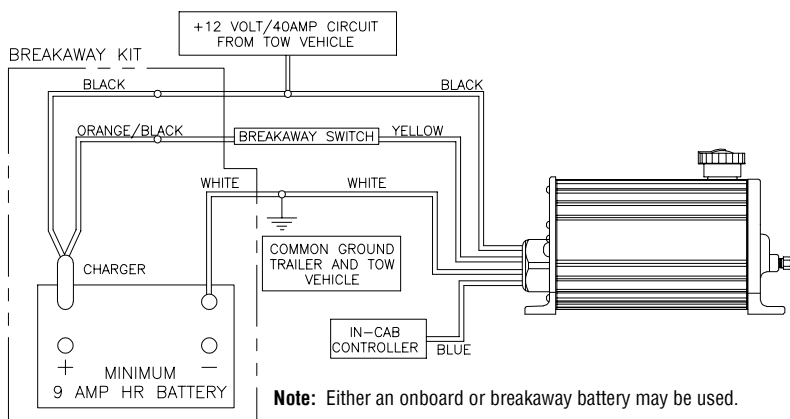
+12 VOLT/40AMP CIRCUIT FROM TOW VEHICLE

BREAKAWAY KIT

BLACK

BLACK

ORANGE/BLACK

BREAKAWAY SWITCH

YELLOW

WHITE

WHITE

COMMON GROUND TRAILER AND TOW VEHICLE

CHARGER

+

−

MINIMUM 9 AMP HR BATTERY

IN-CAB CONTROLLER

BLUE

**Note:** Either an onboard or breakaway battery may be used.